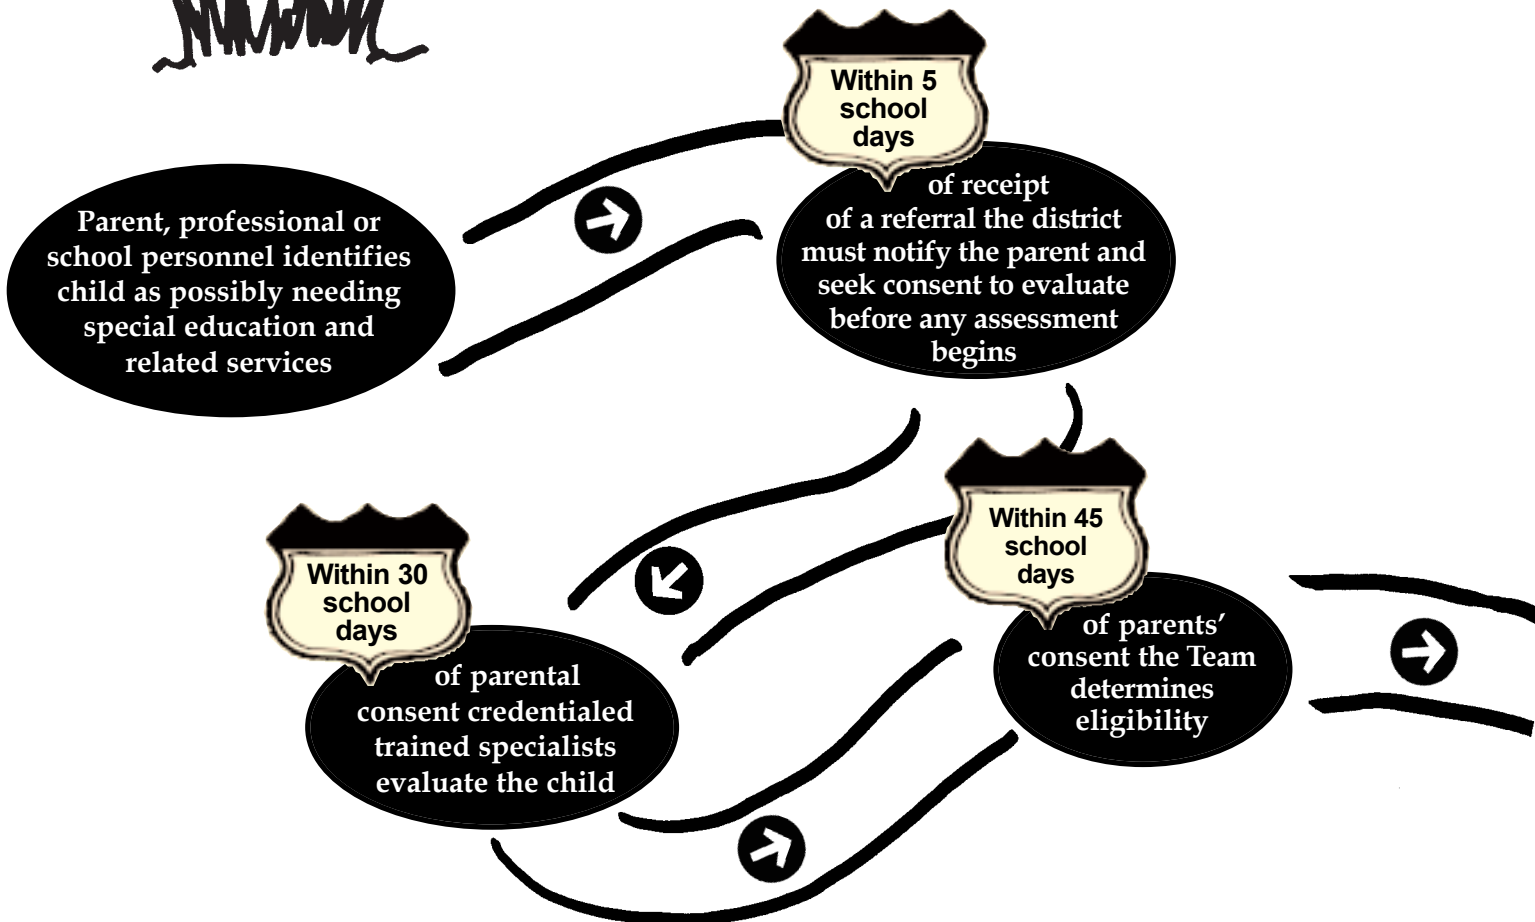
Parent, professional or school personnel identifies child as possibly needing special education and related services

Within 5 school days

of receipt of a referral the district must notify the parent and seek consent to evaluate before any assessment begins

Within 30 school days

of parental consent credentialed trained specialists evaluate the child

Within 45 school days

of parents' consent the Team determines eligibility